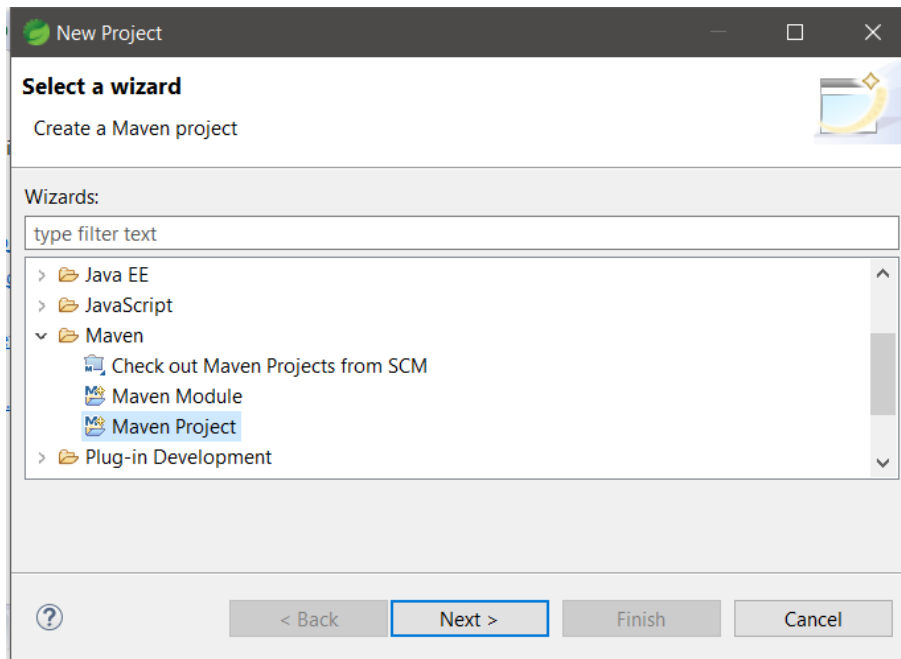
New Project

Select a wizard

Create a Maven project

Wizards:

type filter text

Java EE
JavaScript
Maven
Check out Maven Projects from SCM
Maven Module
Maven Project
Plug-in Development

?

< Back

Next >

Finish

Cancel